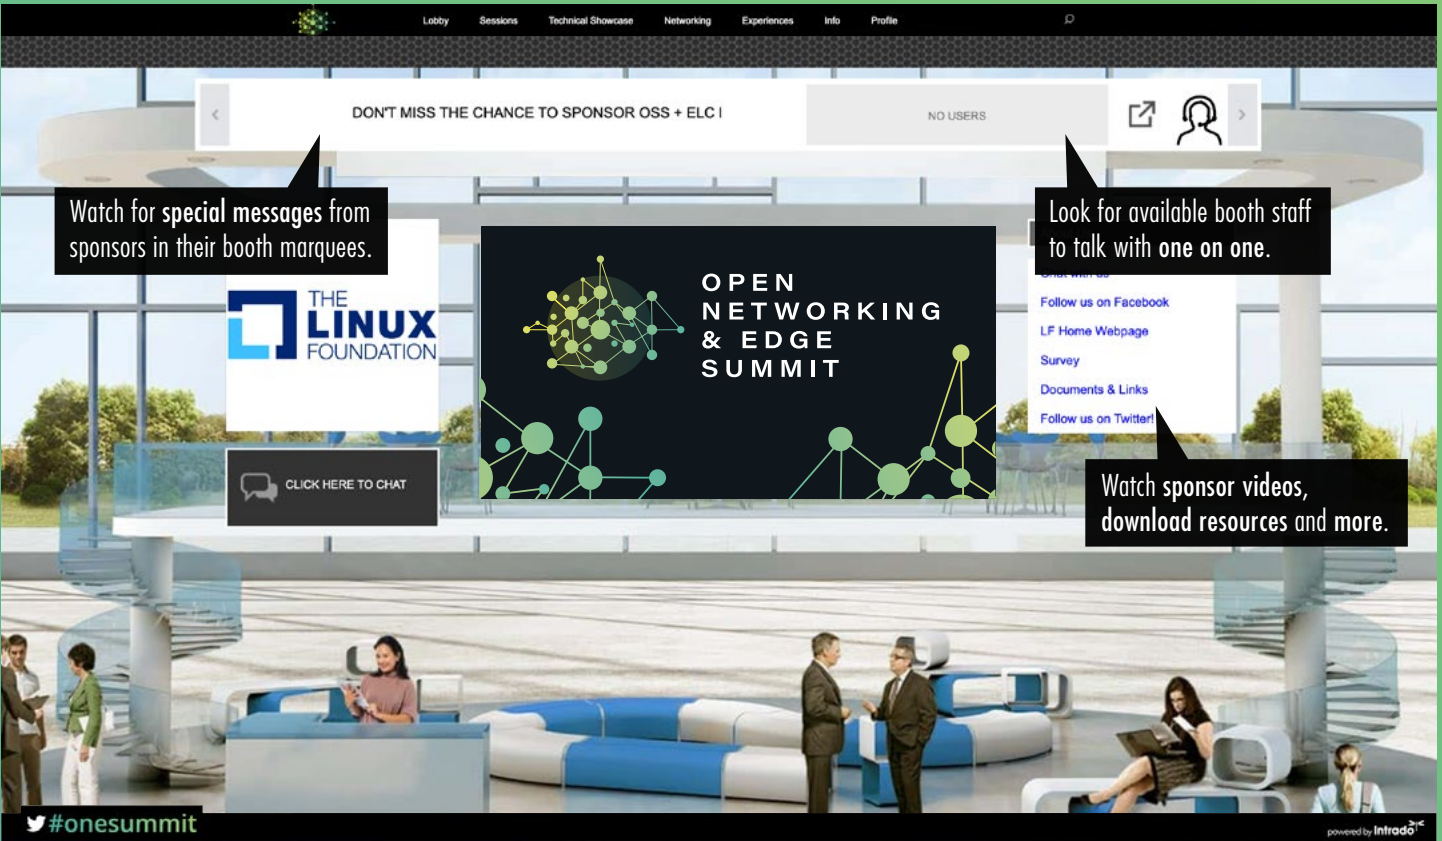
Lobby Sessions Technical Showcase Networking Experiences Info Profile

DON'T MISS THE CHANCE TO SPONSOR OSS + ELC !

NO USERS

Watch for special messages from sponsors in their booth marquees.

Look for available booth staff to talk with one on one.

THE LINUX FOUNDATION

OPEN NETWORKING & EDGE SUMMIT

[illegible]

Follow us on Facebook

LF Home Webpage

Survey

Documents & Links

Follow us on Twitter!

CLICK HERE TO CHAT

Watch sponsor videos, download resources and more.

#onesummit

powered by Intrado